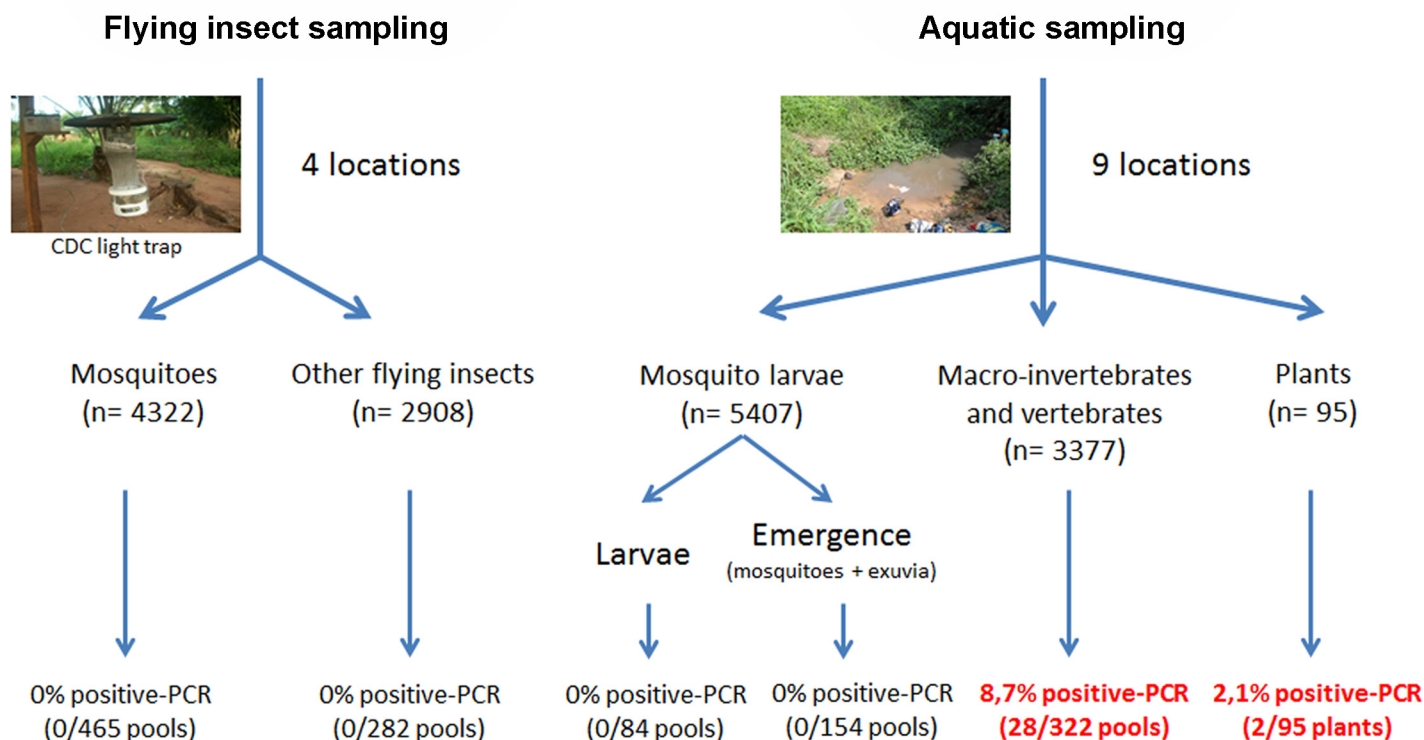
Flying insect sampling

Aquatic sampling

4 locations

CDC light trap

9 locations

Mosquitoes (n= 4322)

Other flying insects (n= 2908)

Mosquito larvae (n= 5407)

Macro-invertebrates and vertebrates (n= 3377)

Plants (n= 95)

Larvae

Emergence (mosquitoes + exuvia)

0% positive-PCR (0/465 pools)

0% positive-PCR (0/282 pools)

0% positive-PCR (0/84 pools)

0% positive-PCR (0/154 pools)

8,7% positive-PCR (28/322 pools)

2,1% positive-PCR (2/95 plants)